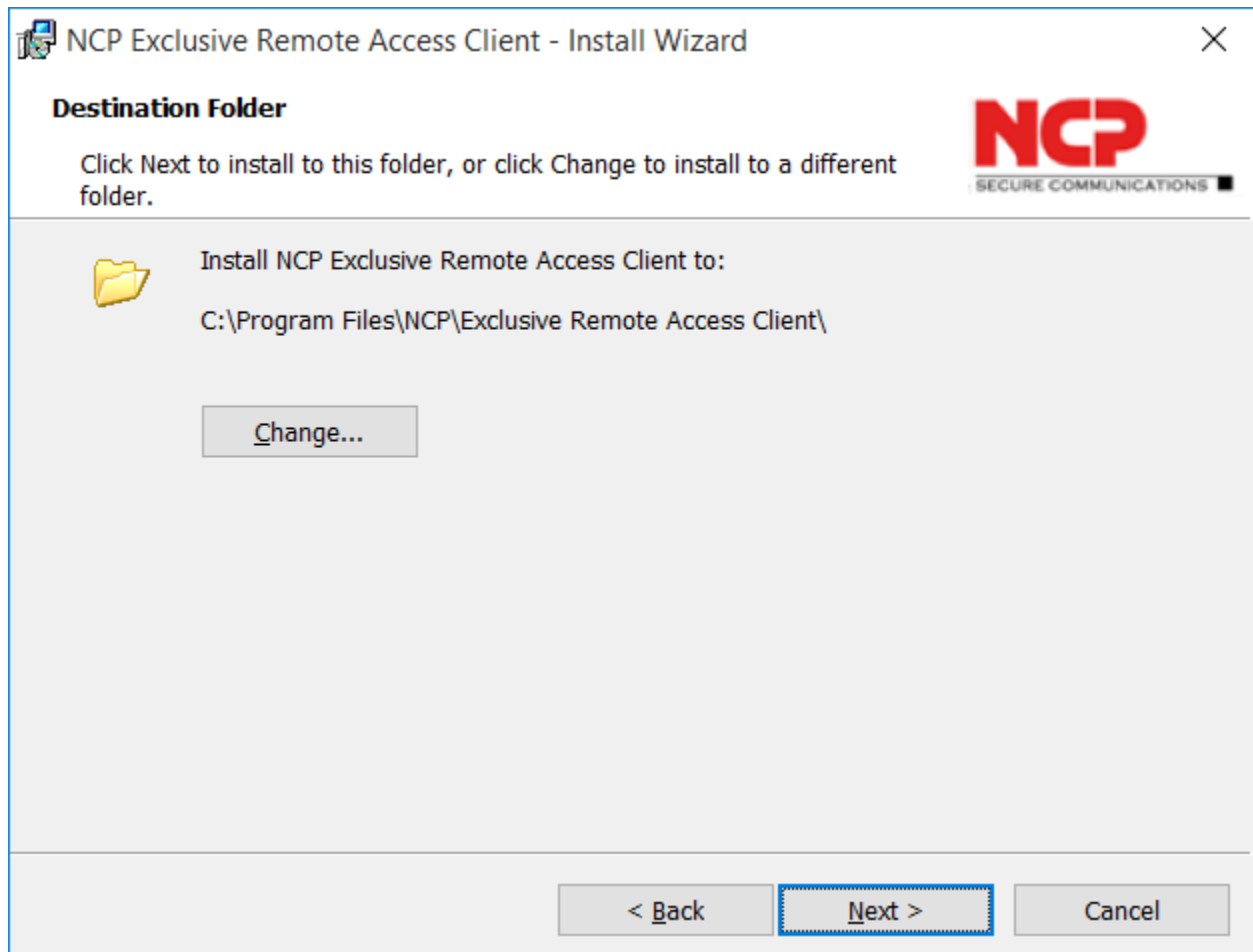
NCP Exclusive Remote Access Client - Install Wizard

×

Destination Folder

Click Next to install to this folder, or click Change to install to a different folder.

NCP
SECURE COMMUNICATIONS

Install NCP Exclusive Remote Access Client to:

C:\Program Files\NCP\Exclusive Remote Access Client\

Change...

< Back

Next >

Cancel